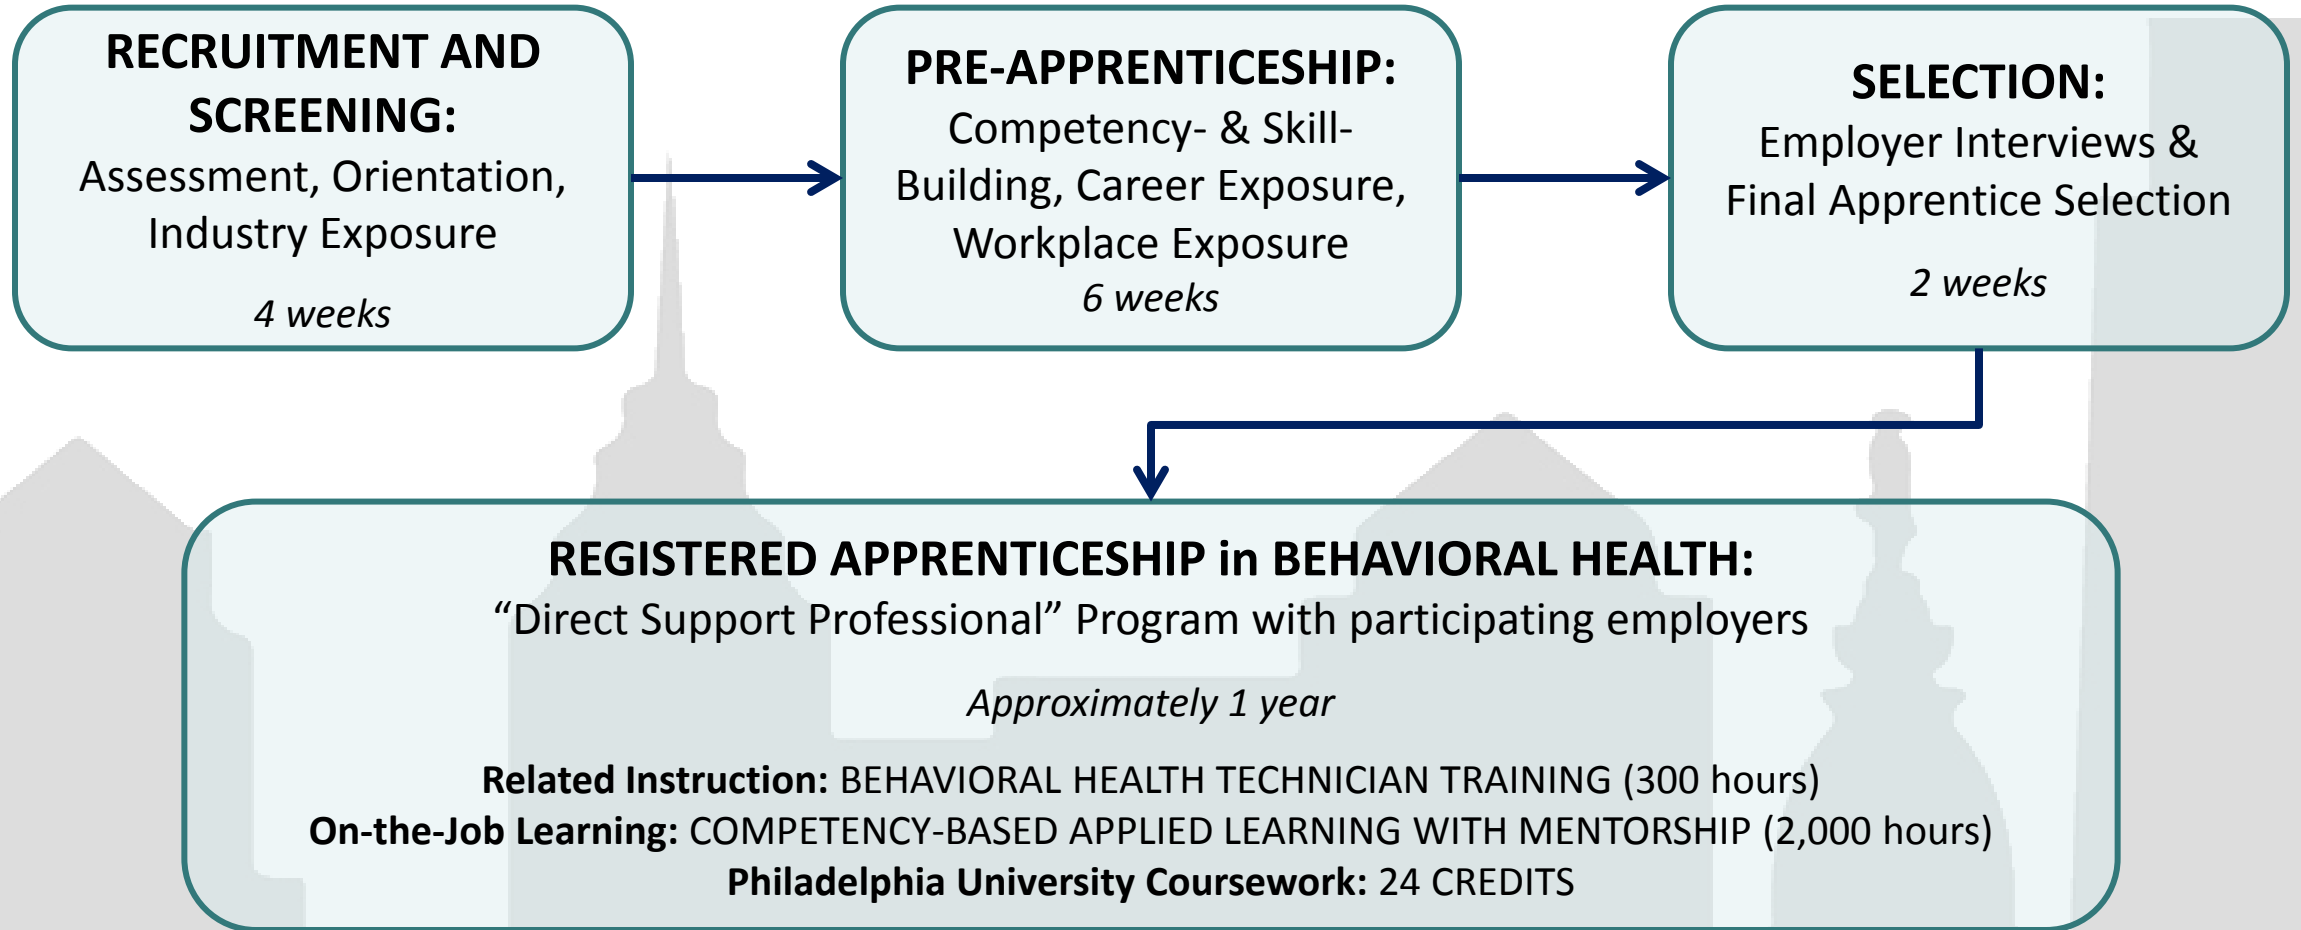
RECRUITMENT AND SCREENING:
Assessment, Orientation, Industry Exposure

4 weeks

PRE-APPRENTICESHIP:
Competency- & Skill-Building, Career Exposure, Workplace Exposure
6 weeks

SELECTION:
Employer Interviews & Final Apprentice Selection

2 weeks

REGISTERED APPRENTICESHIP in BEHAVIORAL HEALTH:
“Direct Support Professional” Program with participating employers

Approximately 1 year

Related Instruction: BEHAVIORAL HEALTH TECHNICIAN TRAINING (300 hours)
On-the-Job Learning: COMPETENCY-BASED APPLIED LEARNING WITH MENTORSHIP (2,000 hours)
Philadelphia University Coursework: 24 CREDITS